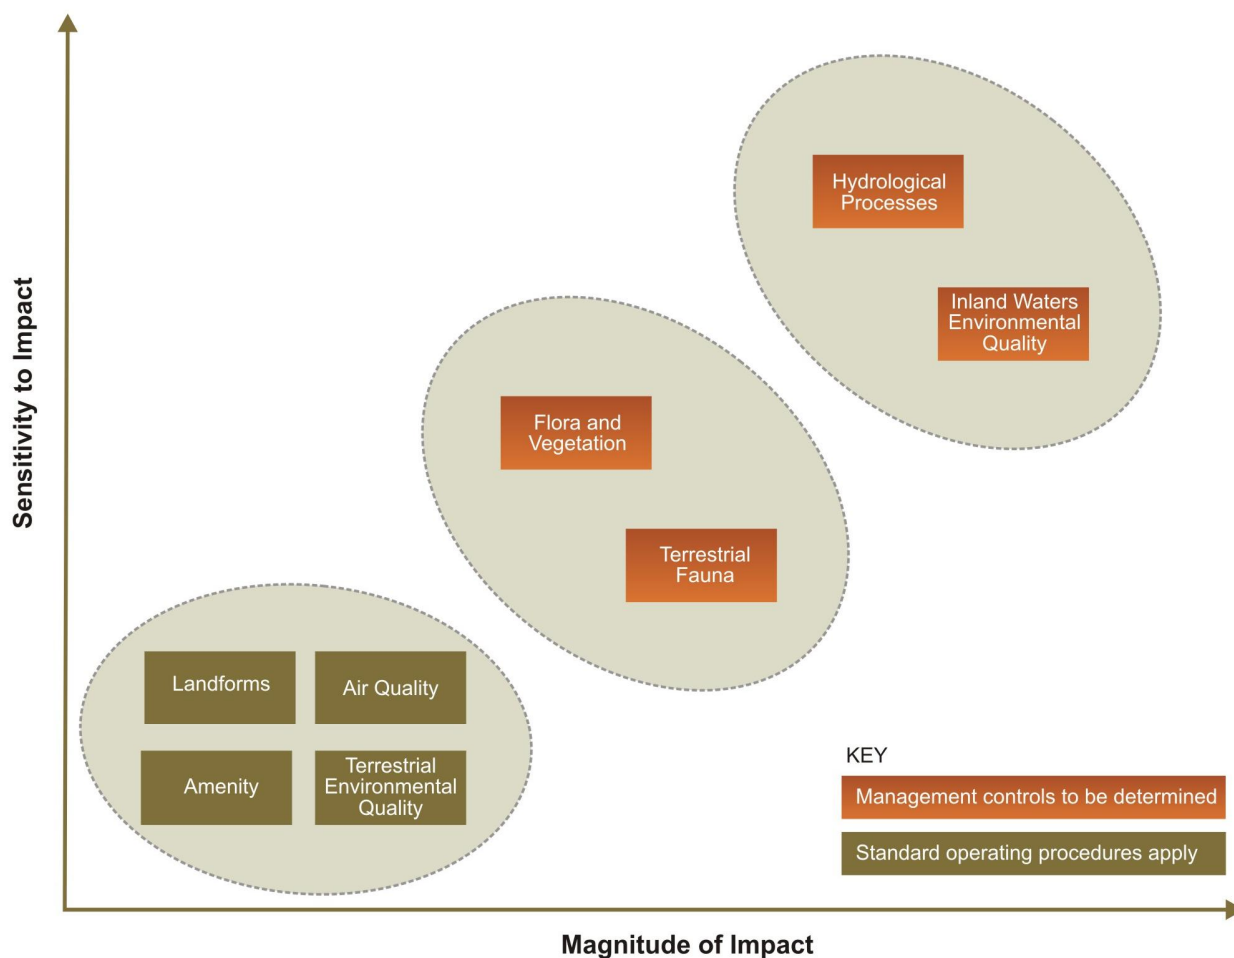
Sensitivity to Impact

Hydrological Processes

Inland Waters Environmental Quality

Flora and Vegetation

Terrestrial Fauna

Landforms

Air Quality

Amenity

Terrestrial Environmental Quality

KEY

Management controls to be determined

Standard operating procedures apply

Magnitude of Impact